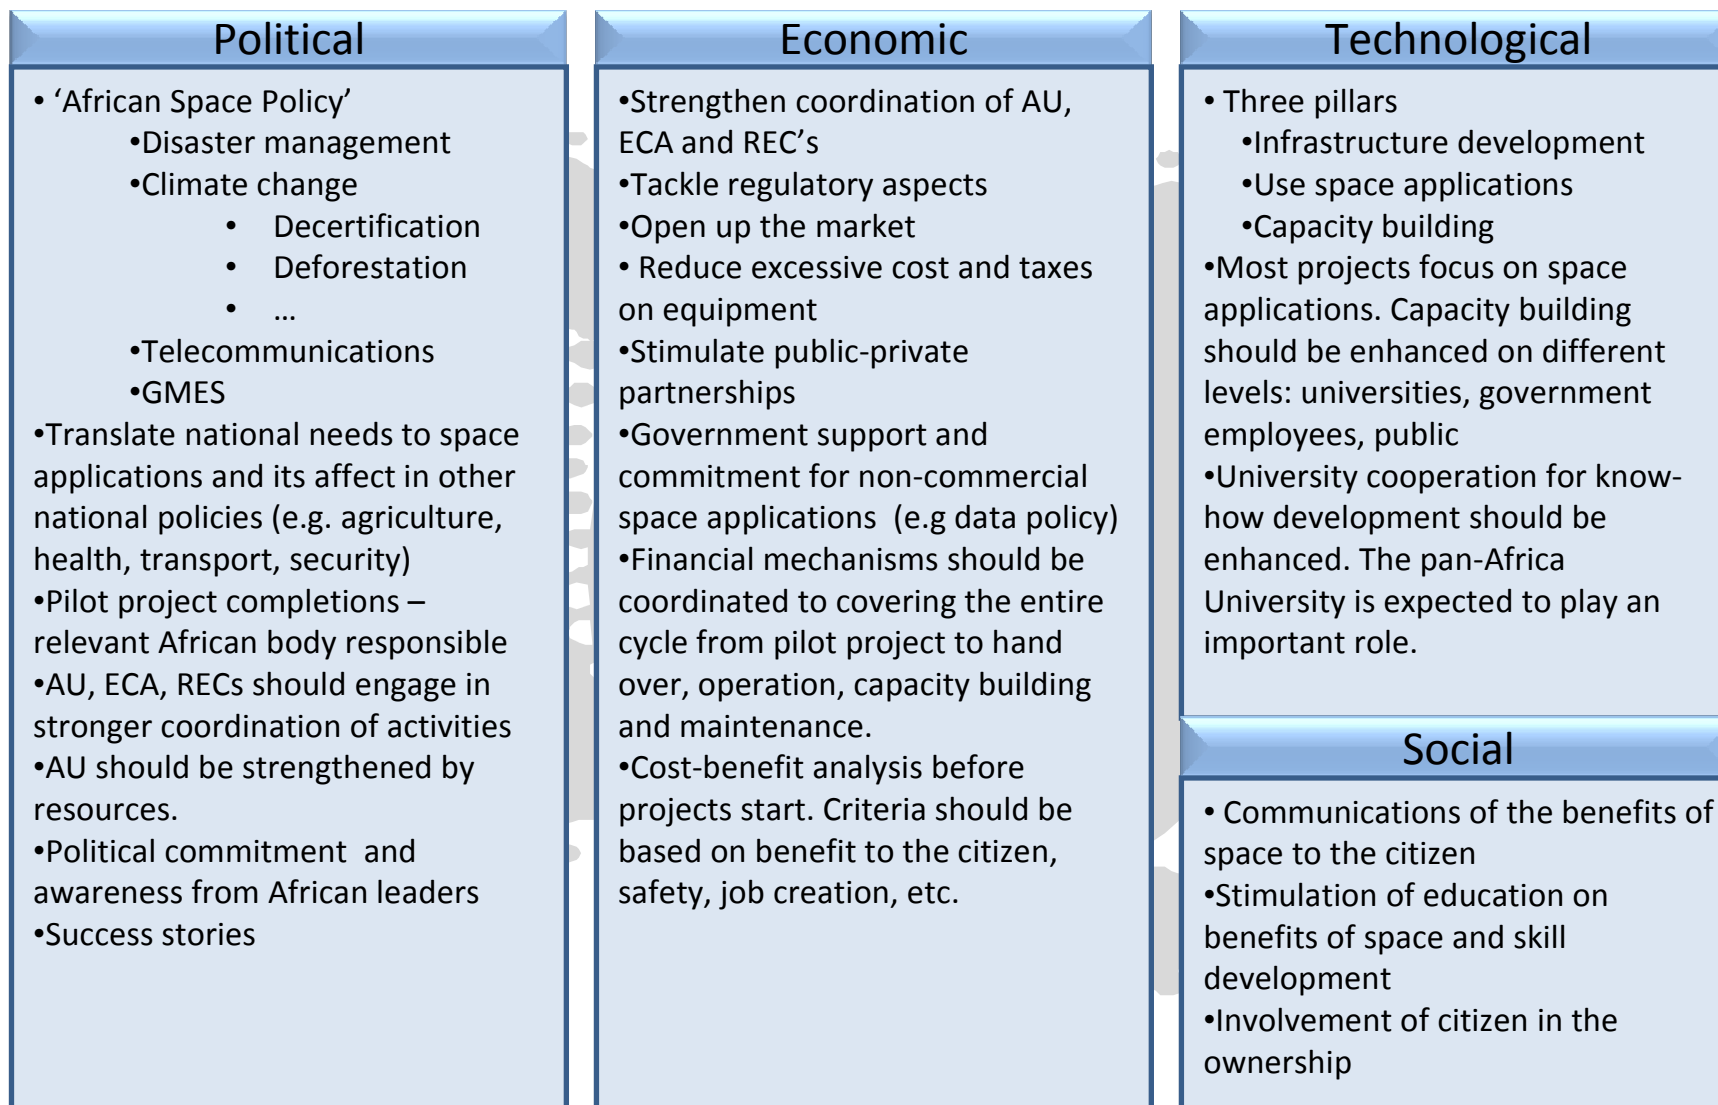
Political

• 'African Space Policy'
•Disaster management
•Climate change
• Decertification
• Deforestation
• …
•Telecommunications
•GMES
•Translate national needs to space applications and its affect in other national policies (e.g. agriculture, health, transport, security)
•Pilot project completions – relevant African body responsible
•AU, ECA, RECs should engage in stronger coordination of activities
•AU should be strengthened by resources.
•Political commitment and awareness from African leaders
•Success stories

Economic

•Strengthen coordination of AU, ECA and REC's
•Tackle regulatory aspects
•Open up the market
• Reduce excessive cost and taxes on equipment
•Stimulate public-private partnerships
•Government support and commitment for non-commercial space applications (e.g data policy)
•Financial mechanisms should be coordinated to covering the entire cycle from pilot project to hand over, operation, capacity building and maintenance.
•Cost-benefit analysis before projects start. Criteria should be based on benefit to the citizen, safety, job creation, etc.

Technological

• Three pillars
•Infrastructure development
•Use space applications
•Capacity building
•Most projects focus on space applications. Capacity building should be enhanced on different levels: universities, government employees, public
•University cooperation for know-how development should be enhanced. The pan-Africa University is expected to play an important role.

Social

• Communications of the benefits of space to the citizen
•Stimulation of education on benefits of space and skill development
•Involvement of citizen in the ownership